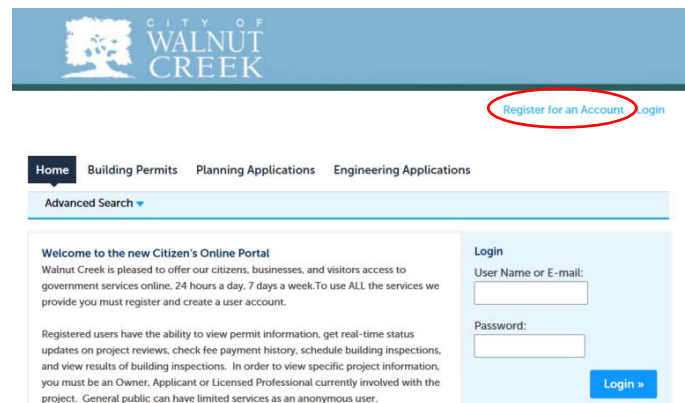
CITY OF
WALNUT
CREEK

Register for an Account Login

Home Building Permits Planning Applications Engineering Applications

Advanced Search

Welcome to the new Citizen's Online Portal
Walnut Creek is pleased to offer our citizens, businesses, and visitors access to government services online, 24 hours a day, 7 days a week.To use ALL the services we provide you must register and create a user account.

Registered users have the ability to view permit information, get real-time status updates on project reviews, check fee payment history, schedule building inspections, and view results of building inspections. In order to view specific project information, you must be an Owner, Applicant or Licensed Professional currently involved with the project. General public can have limited services as an anonymous user.

Login
User Name or E-mail:

Password:

Login »